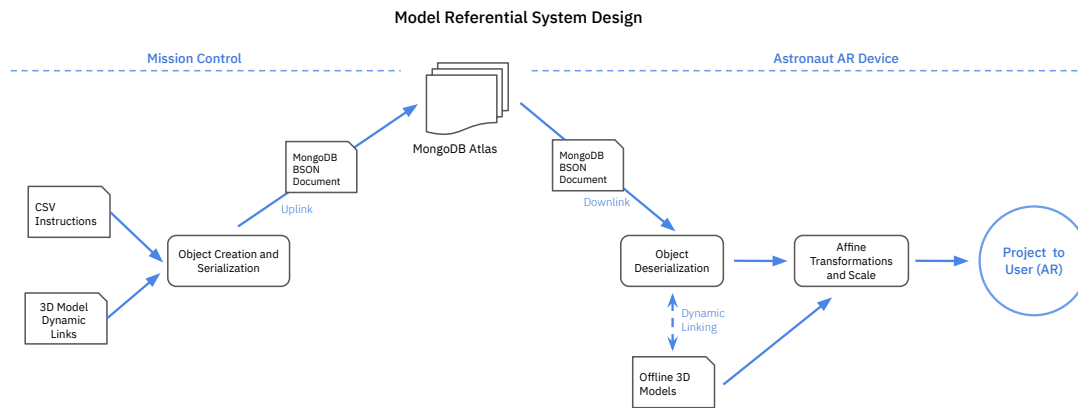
Model Referential System Design

Mission Control

Astronaut AR Device

MongoDB Atlas

MongoDB BSON Document

Uplink

MongoDB BSON Document

Downlink

CSV Instructions

3D Model Dynamic Links

Object Creation and Serialization

Object Deserialization

Affine Transformations and Scale

Project to User (AR)

Dynamic Linking

Offline 3D Models